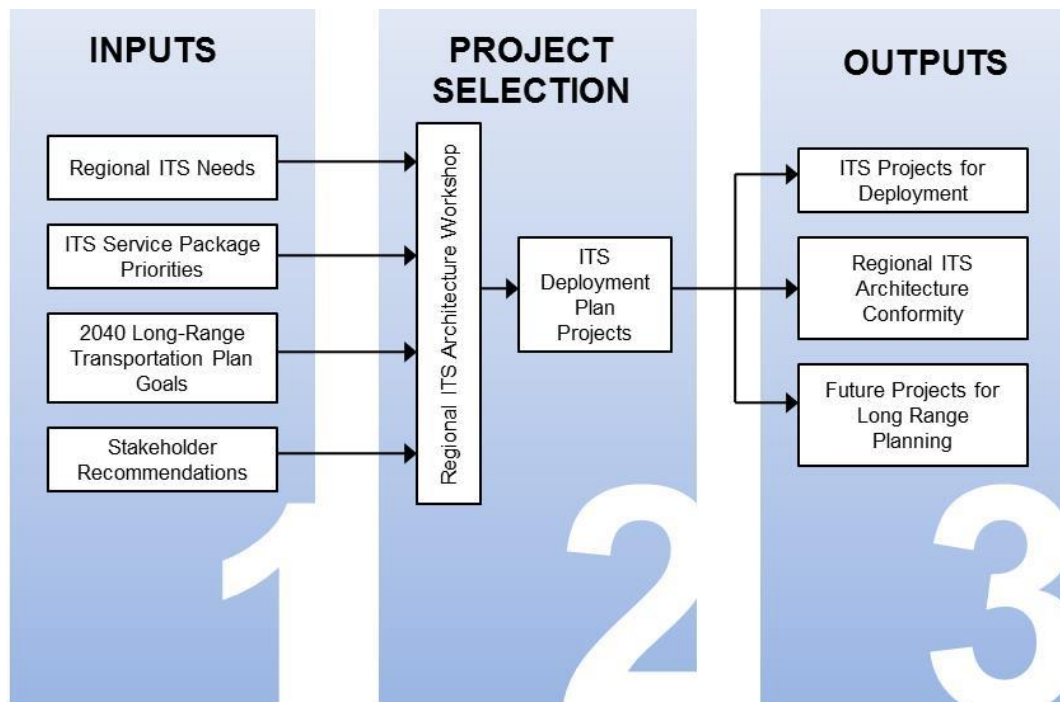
INPUTS

Regional ITS Needs

ITS Service Package Priorities

2040 Long-Range Transportation Plan Goals

Stakeholder Recommendations

1

PROJECT SELECTION

Regional ITS Architecture Workshop

ITS Deployment Plan Projects

2

OUTPUTS

ITS Projects for Deployment

Regional ITS Architecture Conformity

Future Projects for Long Range Planning

3